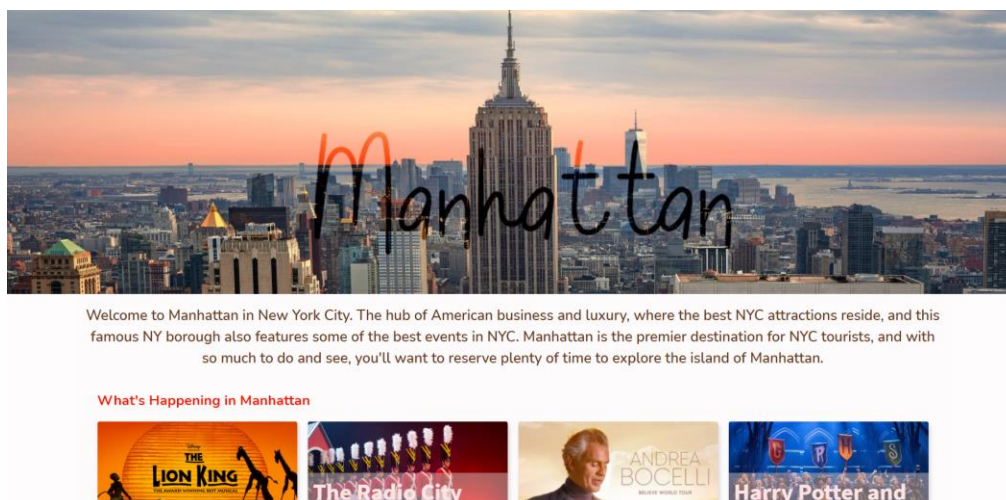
Manhattan

Welcome to Manhattan in New York City. The hub of American business and luxury, where the best NYC attractions reside, and this famous NY borough also features some of the best events in NYC. Manhattan is the premier destination for NYC tourists, and with so much to do and see, you'll want to reserve plenty of time to explore the island of Manhattan.

What's Happening in Manhattan

Disney THE LION KING THE AWARD-WINNING BEST MUSICAL

The Radio City

ANDREA BOCELLI

Harry Potter and